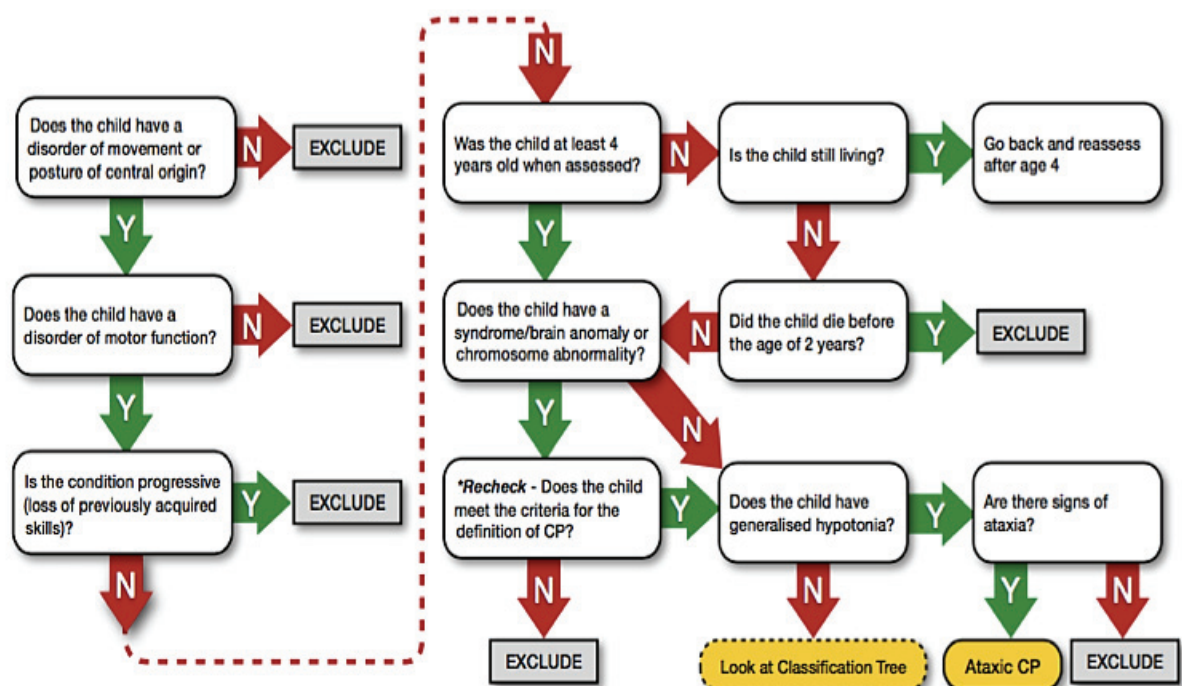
Does the child have a disorder of movement or posture of central origin?

N

EXCLUDE

Y

Does the child have a disorder of motor function?

N

EXCLUDE

Y

Is the condition progressive (loss of previously acquired skills)?

Y

EXCLUDE

N

N

Was the child at least 4 years old when assessed?

N

Is the child still living?

Y

Go back and reassess after age 4

N

Y

Does the child have a syndrome/brain anomaly or chromosome abnormality?

N

Did the child die before the age of 2 years?

Y

EXCLUDE

Y

N

*Recheck - Does the child meet the criteria for the definition of CP?

Y

Does the child have generalised hypotonia?

Y

Are there signs of ataxia?

N

N

Y

N

EXCLUDE

Look at Classification Tree

Ataxic CP

EXCLUDE